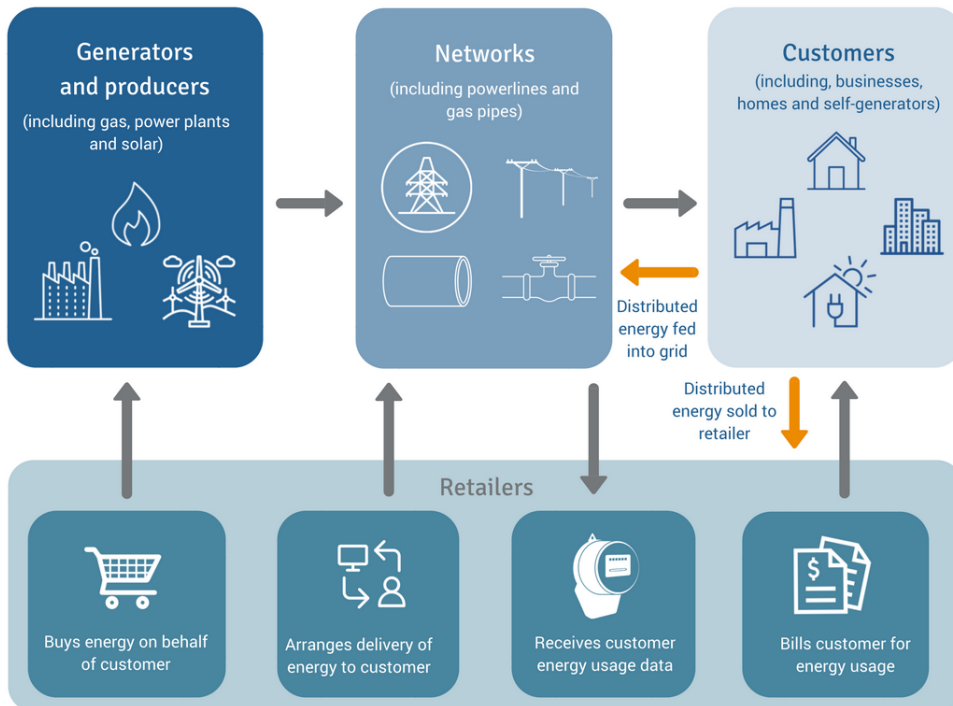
Generators and producers
(including gas, power plants and solar)

Networks
(including powerlines and gas pipes)

Customers
(including, businesses, homes and self-generators)

Distributed energy fed into grid

Distributed energy sold to retailer

Retailers

Buys energy on behalf of customer

Arranges delivery of energy to customer

Receives customer energy usage data

Bills customer for energy usage